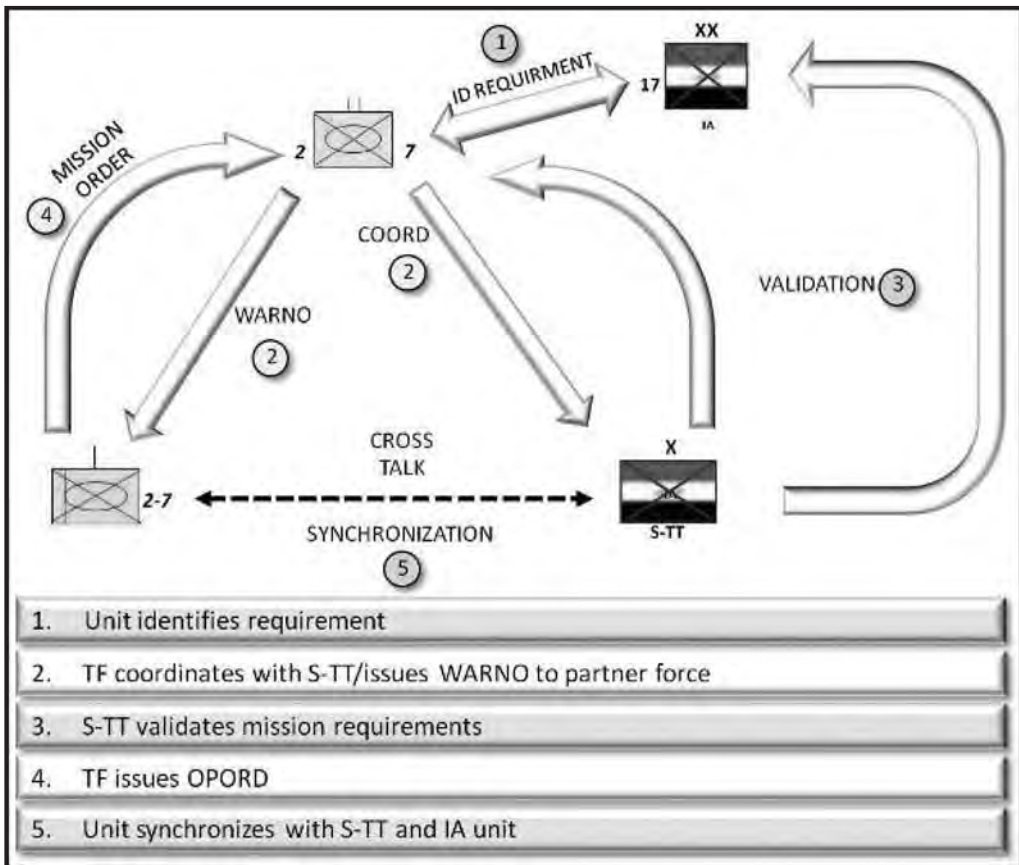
1
ID REQUIRMENT
XX
17
IA
MISSION ORDER
4
2
7
COORD
2
VALIDATION 3
WARNO
2
CROSS TALK
X
2-7
S-TT
SYNCHRONIZATION
5

1. Unit identifies requirement

2. TF coordinates with S-TT/issues WARNO to partner force

3. S-TT validates mission requirements

4. TF issues OPORD

5. Unit synchronizes with S-TT and IA unit